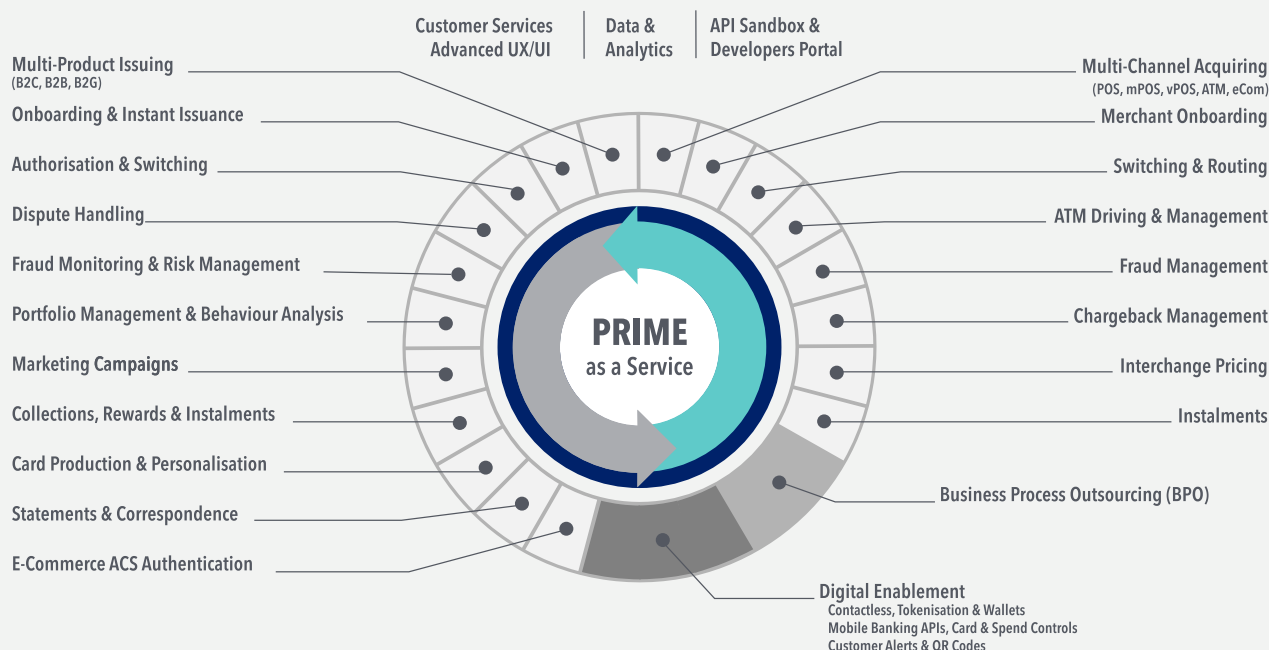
Customer Services
Advanced UX/UI

Data &
Analytics

API Sandbox &
Developers Portal

Multi-Product Issuing
(B2C, B2B, B2G)

Onboarding & Instant Issuance

Authorisation & Switching

Dispute Handling

Fraud Monitoring & Risk Management

Portfolio Management & Behaviour Analysis

Marketing Campaigns

Collections, Rewards & Instalments

Card Production & Personalisation

Statements & Correspondence

E-Commerce ACS Authentication

Multi-Channel Acquiring
(POS, mPOS, vPOS, ATM, eCom)

Merchant Onboarding

Switching & Routing

ATM Driving & Management

Fraud Management

Chargeback Management

Interchange Pricing

Instalments

Business Process Outsourcing (BPO)

PRIME
as a Service

Digital Enablement
Contactless, Tokenisation & Wallets
Mobile Banking APIs, Card & Spend Controls
Customer Alerts & QR Codes